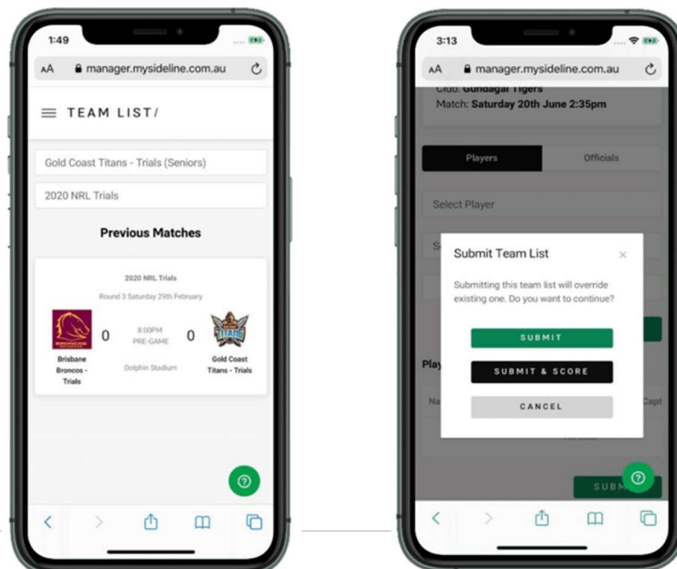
1:49

AA manager.mysideline.com.au

TEAM LIST/

Gold Coast Titans - Trials (Seniors)

2020 NRL Trials

Previous Matches

2020 NRL Trials

Round 3 Saturday 29th February

0 8:00PM PRE-GAME 0

Brisbane Broncos - Trials

Dolphin Stadium

Gold Coast Titans - Trials

3:13

AA manager.mysideline.com.au

Club: Gundagai Tigers

Match: Saturday 20th June 2:35pm

Players

Officials

Select Player

Submit Team List

Submitting this team list will override existing one. Do you want to continue?

SUBMIT

SUBMIT & SCORE

CANCEL

Capt

SUBM